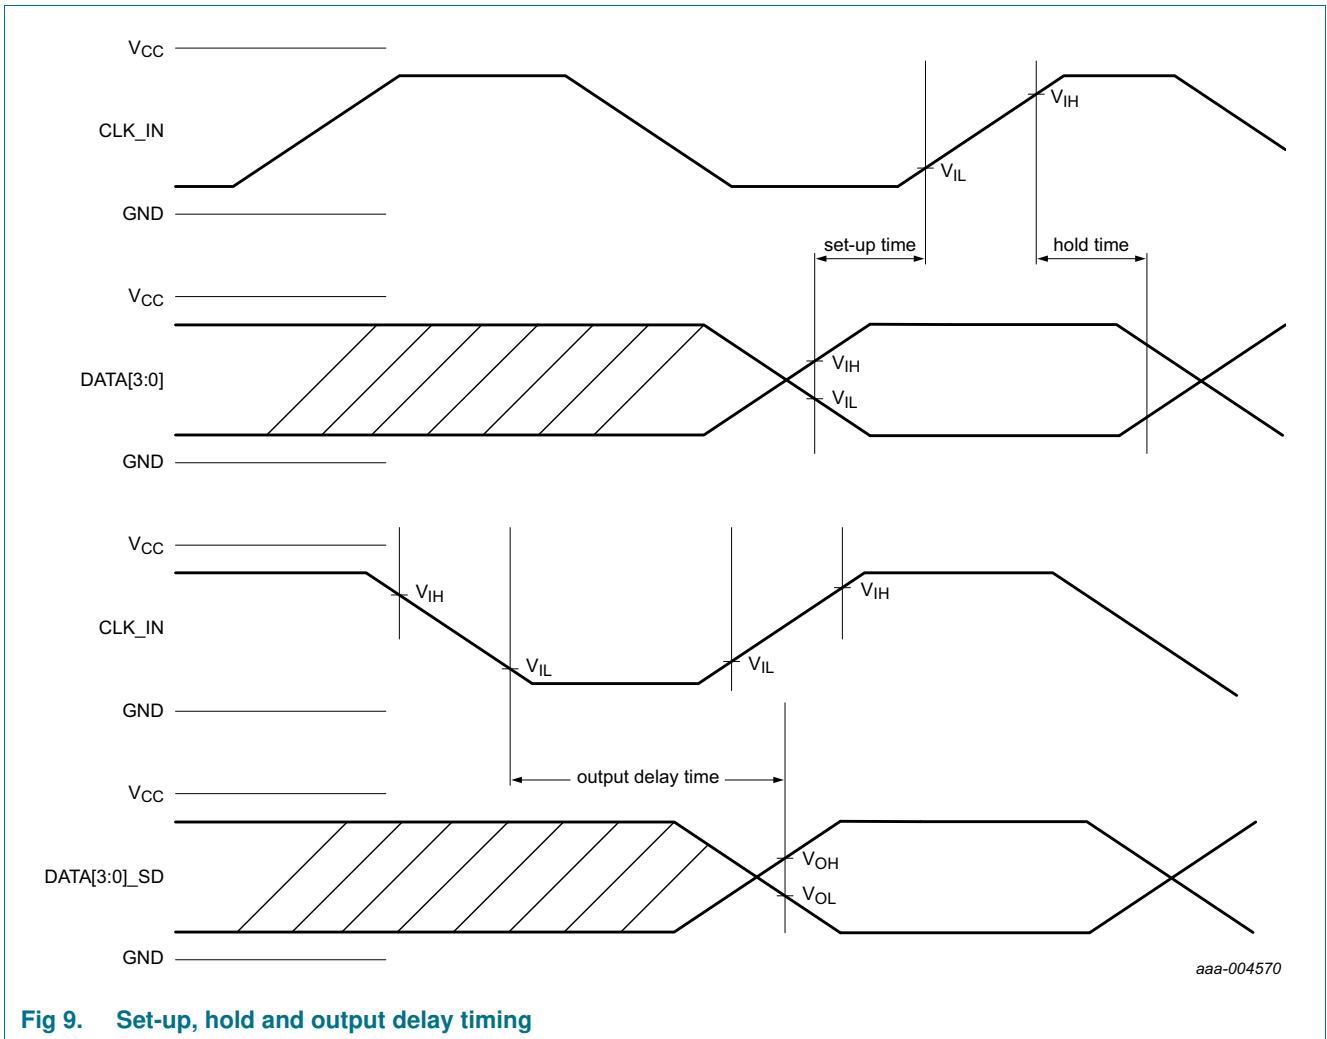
$V_{CC}$
CLK_IN
GND
$V_{IL}$
$V_{IH}$
set-up time
hold time
$V_{CC}$
DATA[3:0]
GND
$V_{IH}$
$V_{IL}$
$V_{CC}$
CLK_IN
GND
$V_{IH}$
$V_{IL}$
$V_{IL}$
$V_{IH}$
output delay time
$V_{CC}$
DATA[3:0]_SD
GND
$V_{OH}$
$V_{OL}$
aaa-004570

Fig 9. Set-up, hold and output delay timing